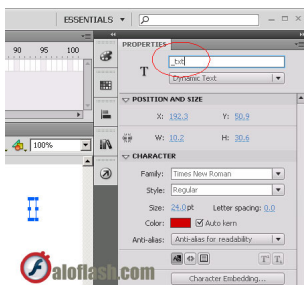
ESSENTIALS ▾

90 95 100

100%

PROPERTIES

_txt

T

Dynamic Text

POSITION AND SIZE

X: 192.3 Y: 50.9

W: 10.2 H: 30.6

CHARACTER

Family: Times New Roman

Style: Regular

Size: 24.0pt Letter spacing: 0.0

Color: Auto kern

Anti-alias: Anti-alias for readability

aloflash.com

Character Embedding...